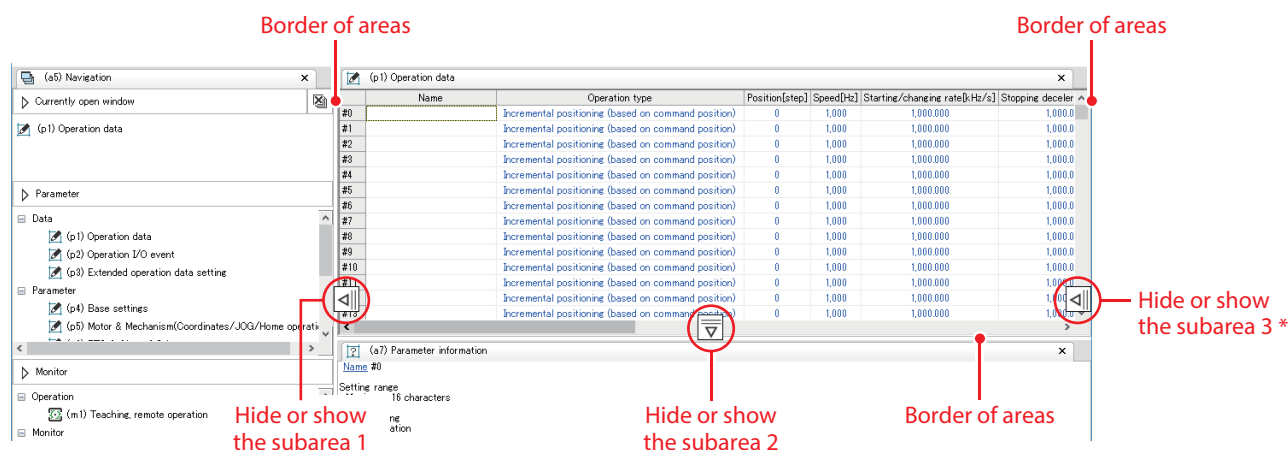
Border of areas

Border of areas

(a5) Navigation ×

Currently open window

(p1) Operation data

Parameter

Data
(p1) Operation data
(p2) Operation I/O event
(p3) Extended operation data setting
Parameter
(p4) Base settings
(p5) Motor & Mechanism(Coordinates/JOG/Home operati

Monitor

Operation
(m1) Teaching, remote operation
Monitor

(p1) Operation data ×

| | Name | Operation type | Position[step] | Speed[Hz] | Starting/changing rate[kHz/s] | Stopping deceler |
|---|---|---|---|---|---|---|
| #0 | | Incremental positioning (based on command position) | 0 | 1,000 | 1,000.000 | 1,000.0 |
| #1 | | Incremental positioning (based on command position) | 0 | 1,000 | 1,000.000 | 1,000.0 |
| #2 | | Incremental positioning (based on command position) | 0 | 1,000 | 1,000.000 | 1,000.0 |
| #3 | | Incremental positioning (based on command position) | 0 | 1,000 | 1,000.000 | 1,000.0 |
| #4 | | Incremental positioning (based on command position) | 0 | 1,000 | 1,000.000 | 1,000.0 |
| #5 | | Incremental positioning (based on command position) | 0 | 1,000 | 1,000.000 | 1,000.0 |
| #6 | | Incremental positioning (based on command position) | 0 | 1,000 | 1,000.000 | 1,000.0 |
| #7 | | Incremental positioning (based on command position) | 0 | 1,000 | 1,000.000 | 1,000.0 |
| #8 | | Incremental positioning (based on command position) | 0 | 1,000 | 1,000.000 | 1,000.0 |
| #9 | | Incremental positioning (based on command position) | 0 | 1,000 | 1,000.000 | 1,000.0 |
| #10 | | Incremental positioning (based on command position) | 0 | 1,000 | 1,000.000 | 1,000.0 |
| #11 | | Incremental positioning (based on command position) | 0 | 1,000 | 1,000.000 | 1,000.0 |
| #12 | | Incremental positioning (based on command position) | 0 | 1,000 | 1,000.000 | 1,000.0 |
| #13 | | Incremental positioning (based on command position) | 0 | 1,000 | 1,000.000 | 1,000.0 |

(a7) Parameter information ×
Name #0

Setting range
16 characters
ng
ation

Hide or show the subarea 1

Hide or show the subarea 2

Border of areas

Hide or show the subarea 3 *